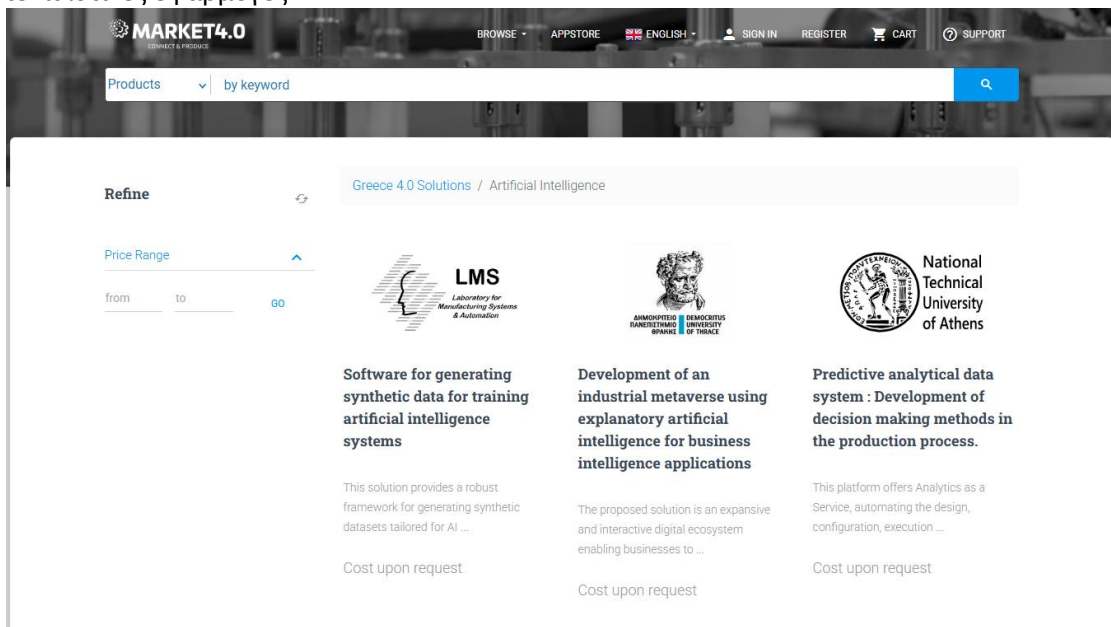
MARKET4.0
CONNECT & PRODUCE

BROWSE APPSTORE ENGLISH SIGN IN REGISTER CART SUPPORT

Products by keyword

Refine

Price Range

from to GO

Greece 4.0 Solutions / Artificial Intelligence

LMS
Laboratory for Manufacturing Systems & Automation

Software for generating synthetic data for training artificial intelligence systems

This solution provides a robust framework for generating synthetic datasets tailored for AI ...

Cost upon request

ΔΗΜΟΚΡΙΤΕΙΟ ΠΑΝΕΠΙΣΤΗΜΙΟ ΘΡΑΚΗΣ DEMOCRITUS UNIVERSITY OF THRACE

Development of an industrial metaverse using explanatory artificial intelligence for business intelligence applications

The proposed solution is an expansive and interactive digital ecosystem enabling businesses to ...

Cost upon request

National Technical University of Athens

Predictive analytical data system : Development of decision making methods in the production process.

This platform offers Analytics as a Service, automating the design, configuration, execution ...

Cost upon request